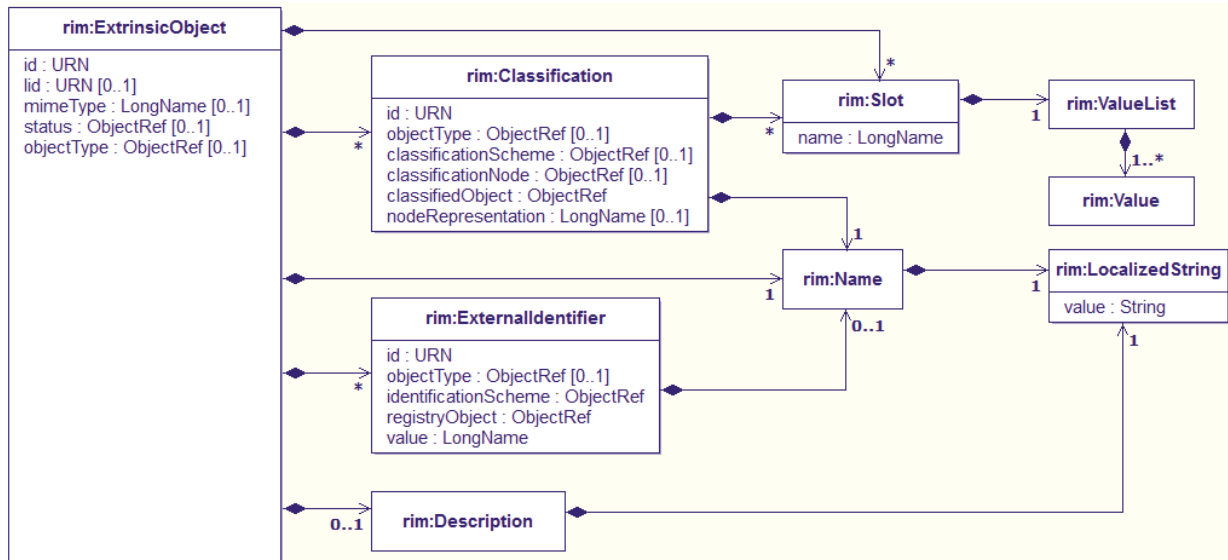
rim:ExtrinsicObject

id : URN
lid : URN [0..1]
mimeType : LongName [0..1]
status : ObjectRef [0..1]
objectType : ObjectRef [0..1]

rim:Classification

id : URN
objectType : ObjectRef [0..1]
classificationScheme : ObjectRef [0..1]
classificationNode : ObjectRef [0..1]
classifiedObject : ObjectRef
nodeRepresentation : LongName [0..1]

rim:Slot

name : LongName

rim:ValueList

rim:Value

rim:Name

rim:LocalizedString

value : String

rim:ExternalIdentifier

id : URN
objectType : ObjectRef [0..1]
identificationScheme : ObjectRef
registryObject : ObjectRef
value : LongName

rim:Description

*
*
*
1
1..*
1
1
1
0..1
*
1
0..1